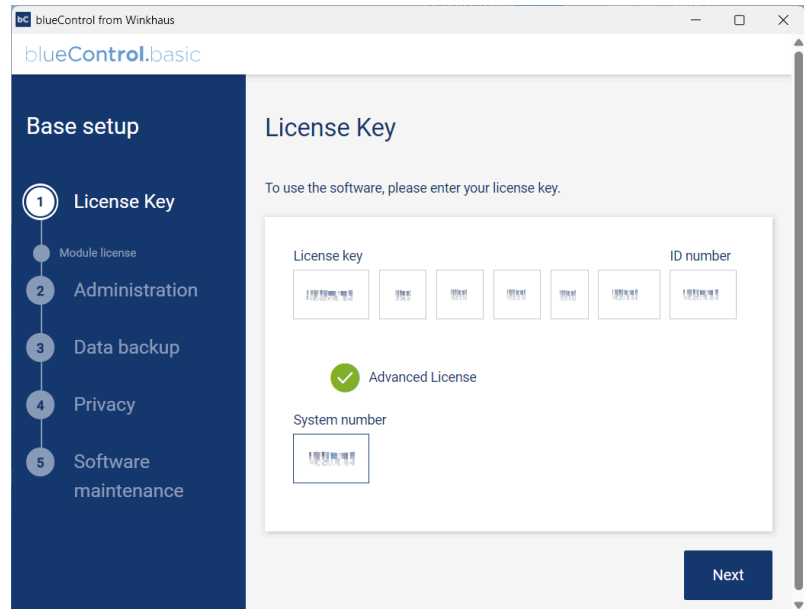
bC blueControl from Winkhaus

blueControl.basic

Base setup

1 License Key

Module license

2 Administration

3 Data backup

4 Privacy

5 Software maintenance

License Key

To use the software, please enter your license key.

License key

ID number

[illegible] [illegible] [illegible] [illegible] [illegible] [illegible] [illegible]

Advanced License

System number

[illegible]

Next